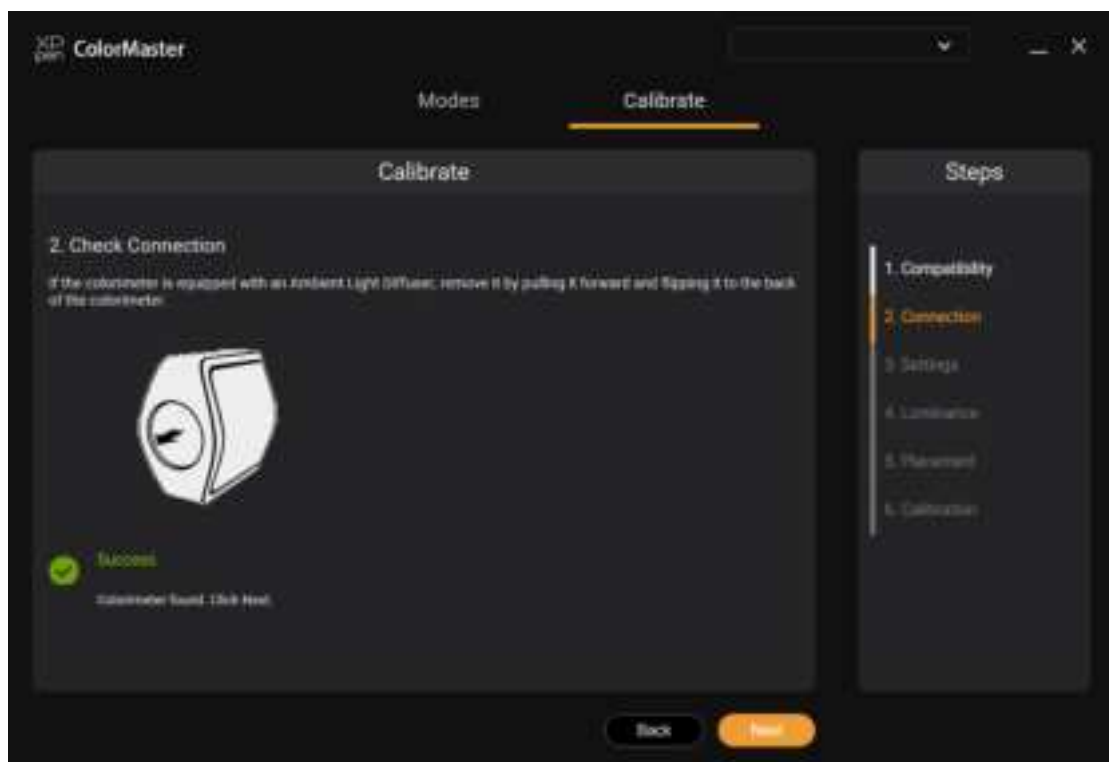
XP pen ColorMaster

Modes
Calibrate

Calibrate

2. Check Connection

If the colorimeter is equipped with an Ambient Light Diffuser, remove it by pulling it forward and flipping it to the back of the colorimeter.

Success

Colorimeter found. Click Next.

Steps

1. Compatibility
2. Connection
3. Settings
4. Luminance
5. Placement
6. Calibration

Back
Next